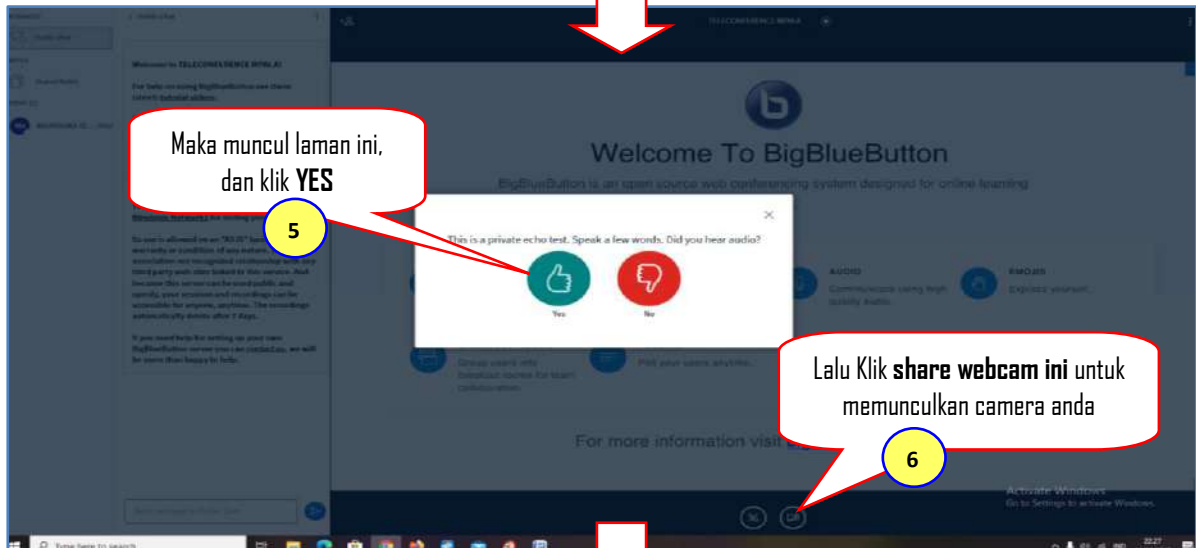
Maka muncul laman ini, dan klik **YES**

5

TELECONFERENCE INFRA

Welcome To BigBlueButton

BigBlueButton is an open source web conferencing system designed for online learning

This is a private echo test. Speak a few words. Did you hear audio?

Yes

No

AUDIO

Communicate using high quality audio.

EMOJIS

Express yourself.

Group users into breakout rooms for team collaboration.

Poll your users anytime.

Lalu Klik **share webcam ini** untuk memunculkan camera anda

6

For more information visit

Welcome to TELECONFERENCE INFRA.AI

Activate Windows

Go to Settings to activate Windows.

Type here to search

22:27